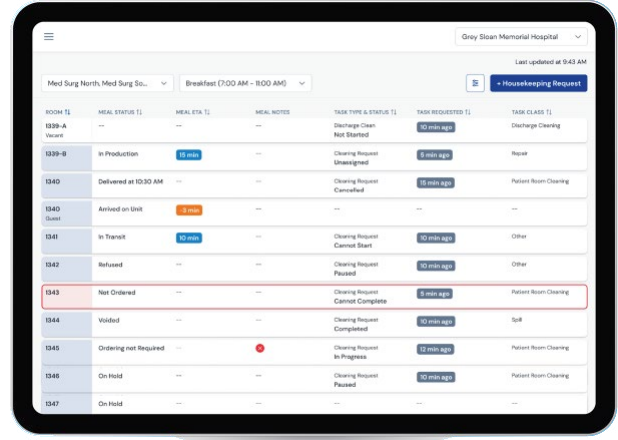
Grey Sloan Memorial Hospital

Last updated at 9:43 AM

Med Surg North, Med Surg So...

Breakfast (7:00 AM - 11:00 AM)

+ Housekeeping Request

| ROOM | MEAL STATUS | MEAL ETA | MEAL NOTES | TASK TYPE & STATUS | TASK REQUESTED | TASK CLASS |
|---|---|---|---|---|---|---|
| 1339-A Vacant | -- | -- | -- | Discharge Clean Not Started | 10 min ago | Discharge Cleaning |
| 1339-B | In Production | 15 min | -- | Cleaning Request Unassigned | 5 min ago | Repair |
| 1340 | Delivered at 10:30 AM | -- | -- | Cleaning Request Cancelled | 15 min ago | Patient Room Cleaning |
| 1340 Guest | Arrived on Unit | -3 min | -- | -- | -- | -- |
| 1341 | In Transit | 10 min | -- | Cleaning Request Cannot Start | 10 min ago | Other |
| 1342 | Refused | -- | -- | Cleaning Request Paused | 10 min ago | Other |
| 1343 | Not Ordered | -- | -- | Cleaning Request Cannot Complete | 5 min ago | Patient Room Cleaning |
| 1344 | Voided | -- | -- | Cleaning Request Completed | 10 min ago | Spill |
| 1345 | Ordering not Required | -- | | Cleaning Request In Progress | 12 min ago | Patient Room Cleaning |
| 1346 | On Hold | -- | -- | Cleaning Request Paused | 10 min ago | Patient Room Cleaning |
| 1347 | On Hold | -- | -- | -- | -- | -- |